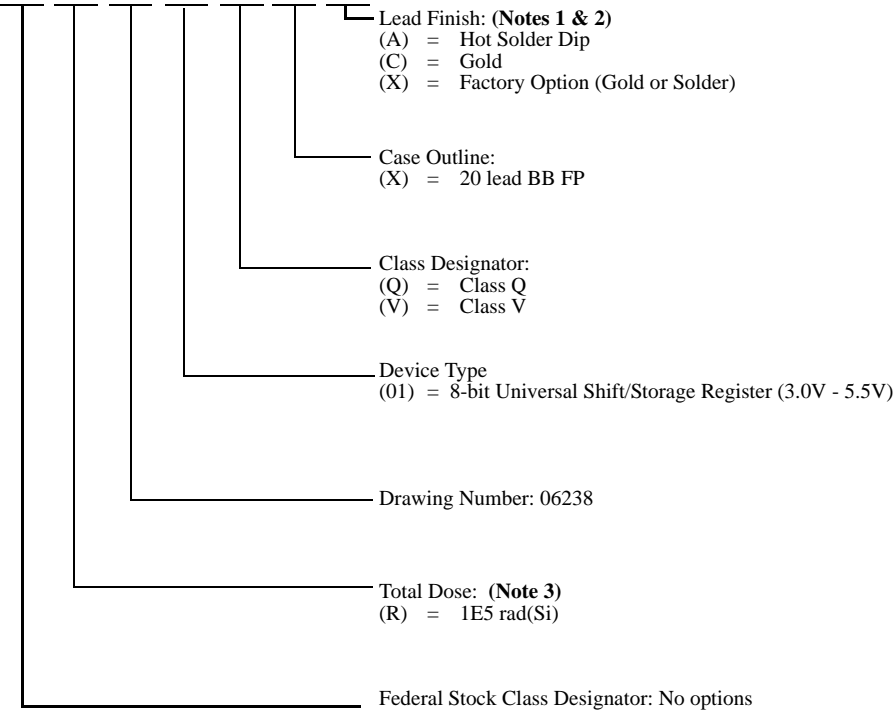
Lead Finish: (Notes 1 & 2)
(A) = Hot Solder Dip
(C) = Gold
(X) = Factory Option (Gold or Solder)

Case Outline:
(X) = 20 lead BB FP

Class Designator:
(Q) = Class Q
(V) = Class V

Device Type
(01) = 8-bit Universal Shift/Storage Register (3.0V - 5.5V)

Drawing Number: 06238

Total Dose: (Note 3)
(R) = 1E5 rad(Si)

Federal Stock Class Designator: No options